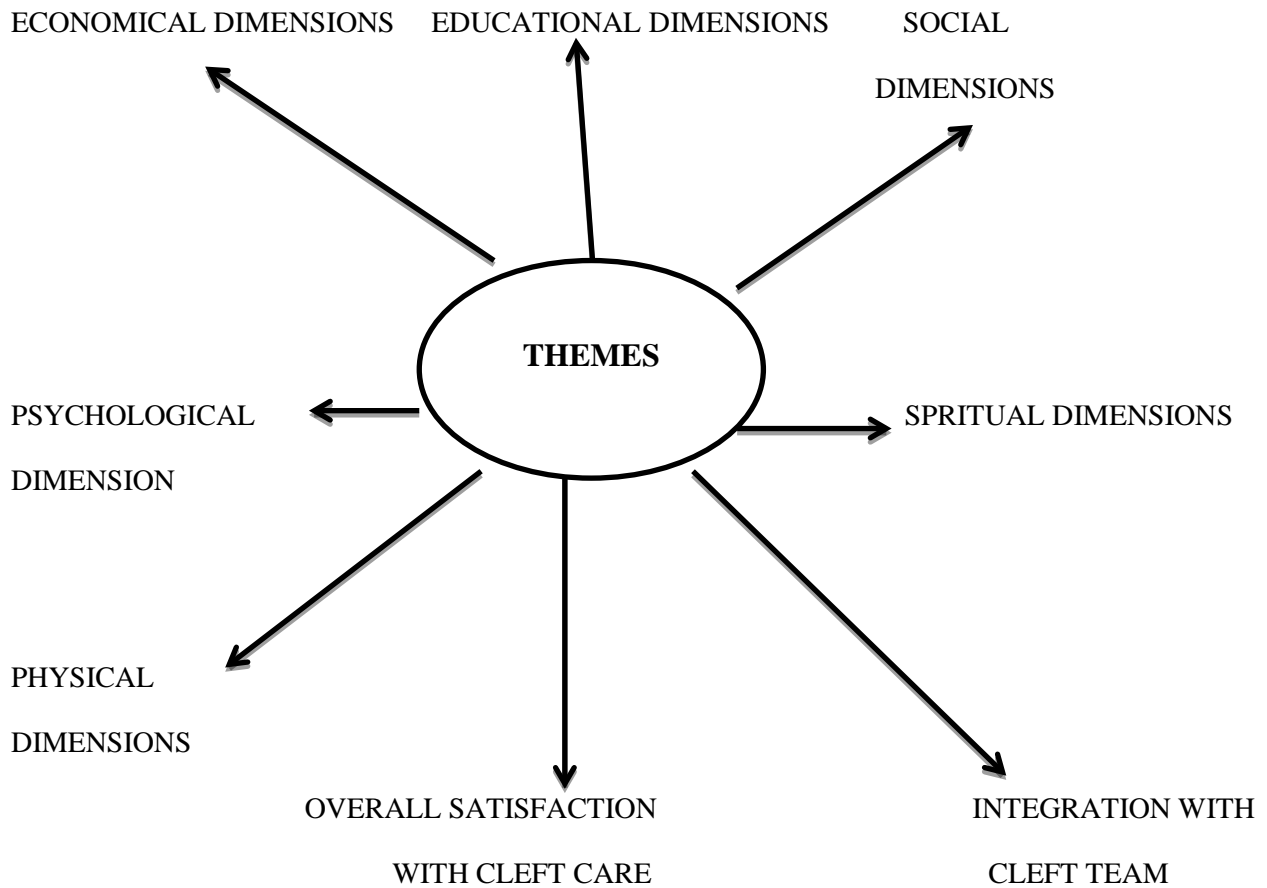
ECONOMICAL DIMENSIONS

EDUCATIONAL DIMENSIONS

SOCIAL DIMENSIONS

THEMES

PSYCHOLOGICAL DIMENSION

SPRITUAL DIMENSIONS

PHYSICAL DIMENSIONS

OVERALL SATISFACTION WITH CLEFT CARE

INTEGRATION WITH CLEFT TEAM